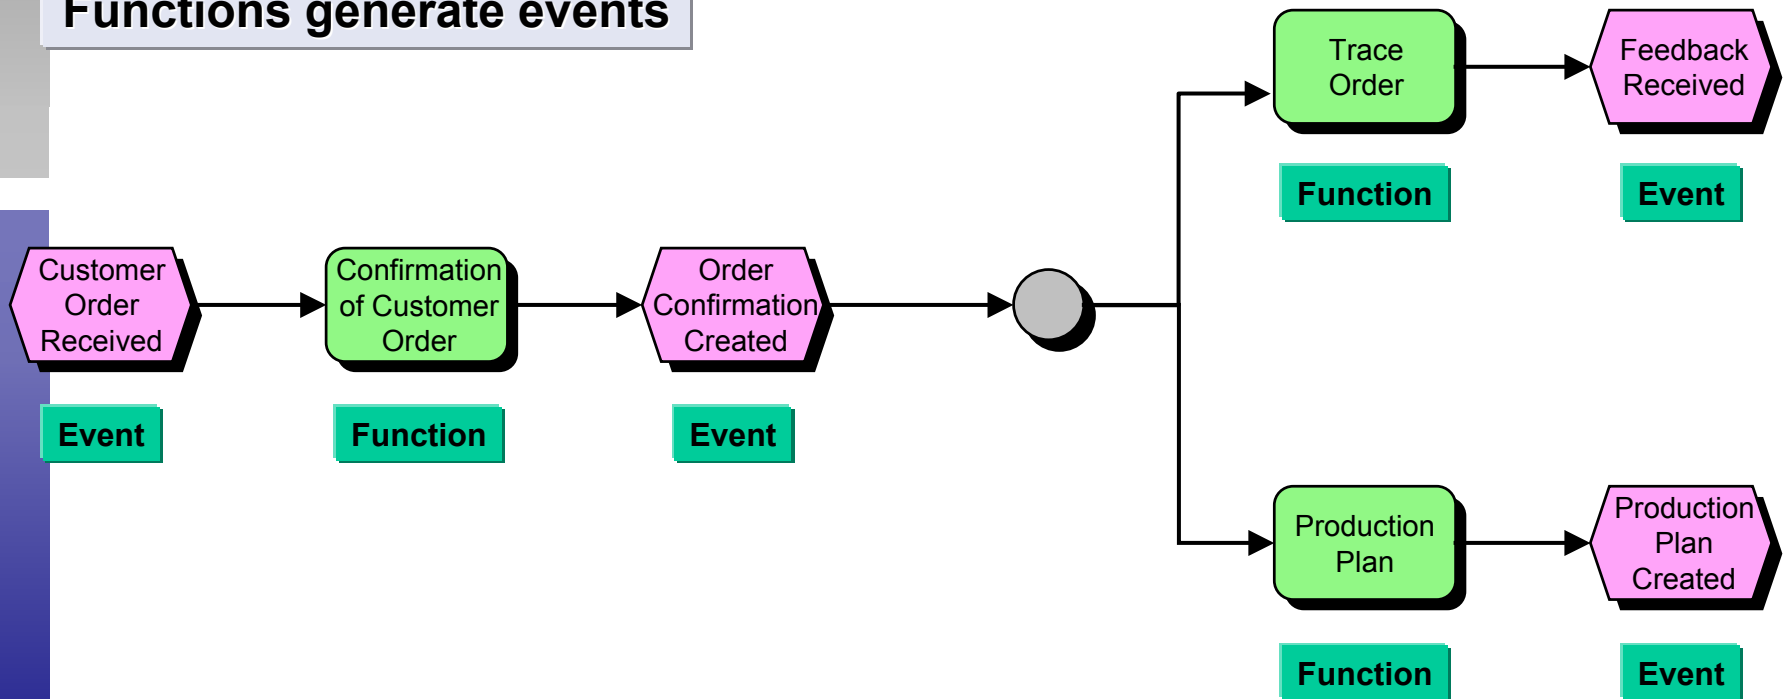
Functions generate events

Customer Order Received

Event

Confirmation of Customer Order

Function

Order Confirmation Created

Event

Trace Order

Function

Feedback Received

Event

Production Plan

Function

Production Plan Created

Event